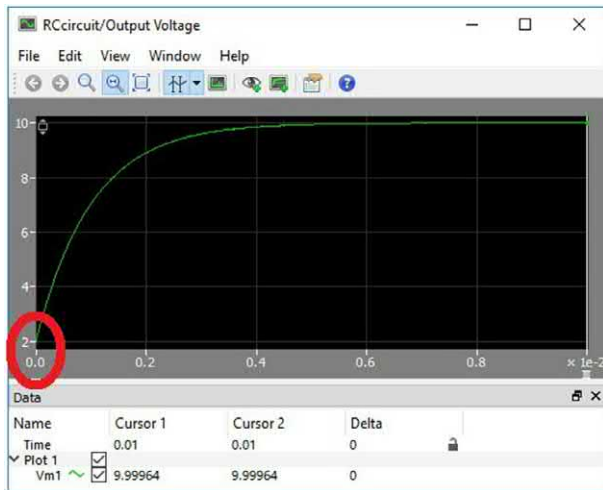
RCcircuit/Output Voltage

File Edit View Window Help

10
8
6
4
2
0.0 0.2 0.4 0.6 0.8 × 1e-2

Data

| Name | Cursor 1 | Cursor 2 | Delta |
|---|---|---|---|
| Time | 0.01 | 0.01 | 0 |
| Plot 1 | | | |
| Vm1 | 9.99964 | 9.99964 | 0 |